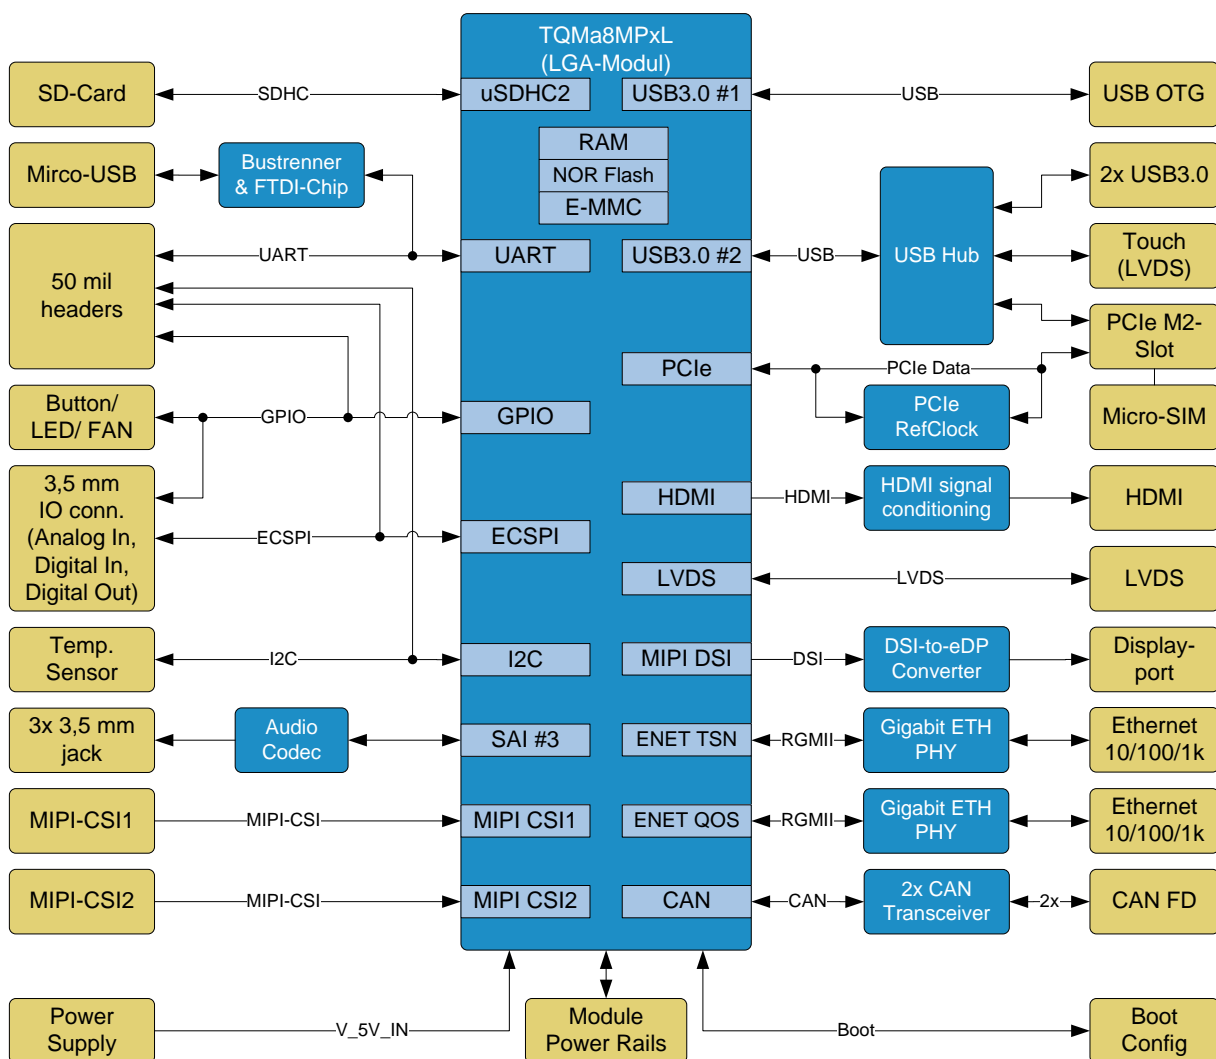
TQMa8MPxL
(LGA-Modul)

SD-Card
SDHC
uSDHC2
USB3.0 #1
USB
USB OTG

Mirco-USB
Bustrenner & FTDI-Chip
RAM
NOR Flash
E-MMC
2x USB3.0

50 mil headers
UART
UART
USB3.0 #2
USB
USB Hub
Touch (LVDS)

PCIe M2-Slot
PCIe
PCIe Data
PCIe RefClock
Micro-SIM

Button/ LED/ FAN
GPIO
GPIO

3,5 mm IO conn. (Analog In, Digital In, Digital Out)
HDMI
HDMI
HDMI signal conditioning
HDMI
ECSPI
ECSPI

LVDS
LVDS
LVDS

Temp. Sensor
I2C
I2C
MIPI DSI
DSI
DSI-to-eDP Converter
Display-port

3x 3,5 mm jack
Audio Codec
SAI #3
ENET TSN
RGMII
Gigabit ETH PHY
Ethernet 10/100/1k

MIPI-CSI1
MIPI-CSI
MIPI CSI1
ENET QOS
RGMII
Gigabit ETH PHY
Ethernet 10/100/1k

MIPI-CSI2
MIPI-CSI
MIPI CSI2
CAN
CAN
2x CAN Transceiver
2x
CAN FD

Power Supply
V_5V_IN
Module Power Rails
Boot
Boot Config